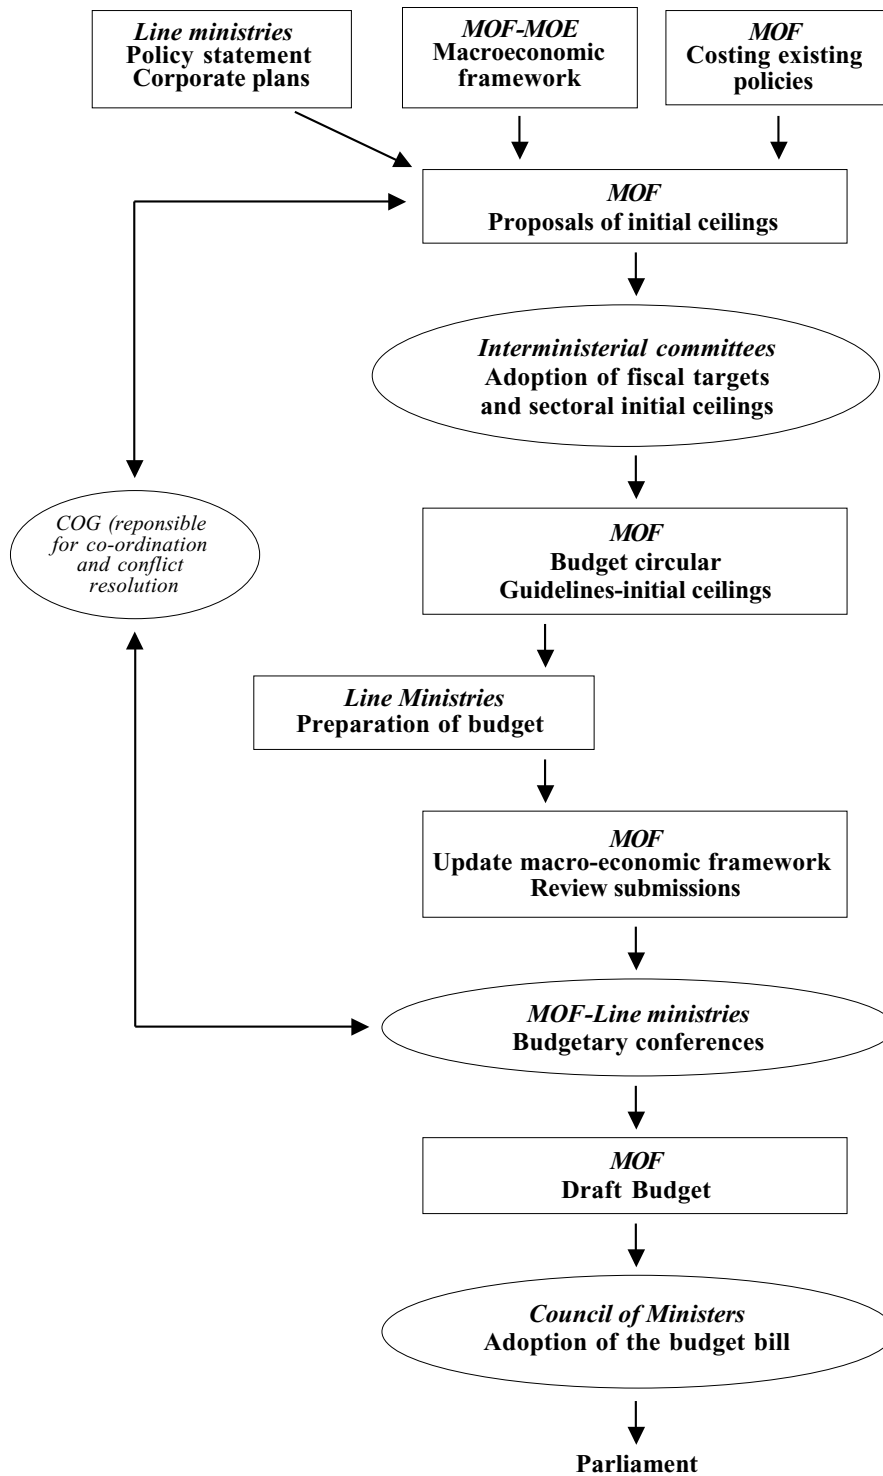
Line ministries
Policy statement
Corporate plans

MOF-MOE
Macroeconomic framework

MOF
Costing existing policies

MOF
Proposals of initial ceilings

Interministerial committees
Adoption of fiscal targets and sectoral initial ceilings

COG (reponsible for co-ordination and conflict resolution

MOF
Budget circular
Guidelines-initial ceilings

Line Ministries
Preparation of budget

MOF
Update macro-economic framework
Review submissions

MOF-Line ministries
Budgetary conferences

MOF
Draft Budget

Council of Ministers
Adoption of the budget bill

Parliament